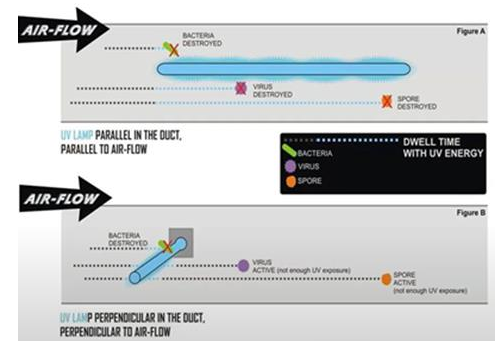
AIR-FLOW

Figure A

BACTERIA DESTROYED

VIRUS DESTROYED

SPORE DESTROYED

UV LAMP PARALLEL IN THE DUCT, PARALLEL TO AIR-FLOW

DWELL TIME WITH UV ENERGY

BACTERIA

VIRUS

SPORE

AIR-FLOW

Figure B

BACTERIA DESTROYED

VIRUS ACTIVE (not enough UV exposure)

SPORE ACTIVE (not enough UV exposure)

UV LAMP PERPENDICULAR IN THE DUCT, PERPENDICULAR TO AIR-FLOW